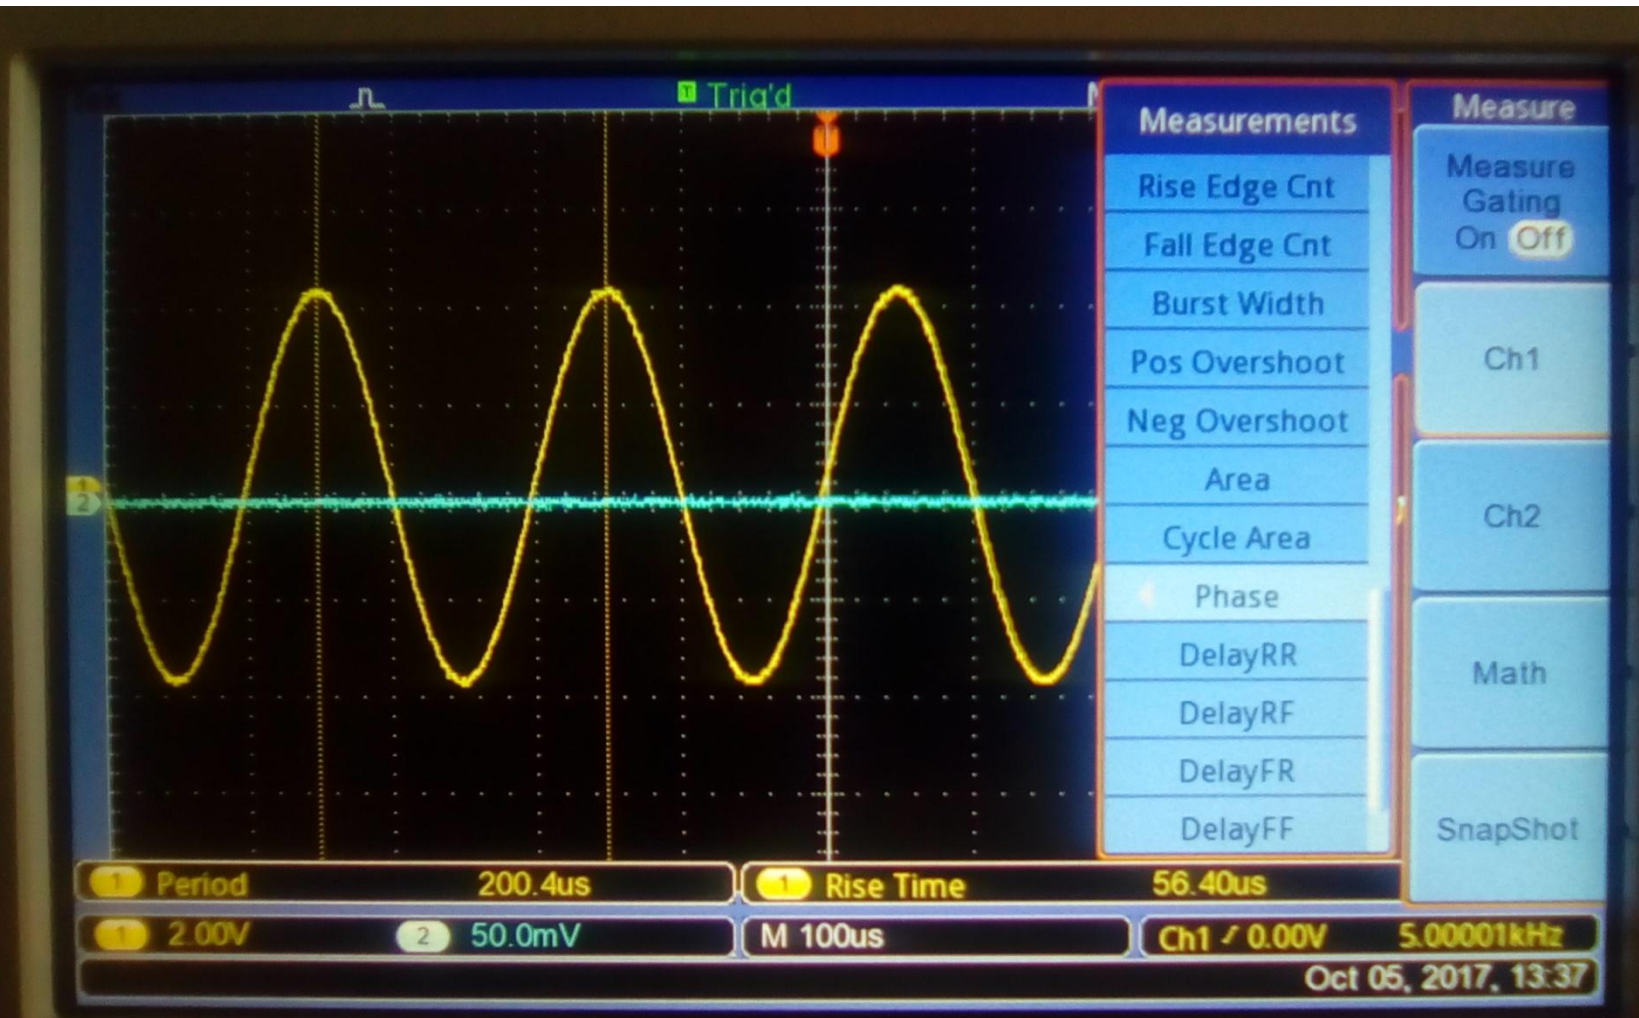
T Trig'd

Measurements
Rise Edge Cnt
Fall Edge Cnt
Burst Width
Pos Overshoot
Neg Overshoot
Area
Cycle Area
Phase
DelayRR
DelayRF
DelayFR
DelayFF

Measure
Measure Gating
On Off
Ch1
Ch2
Math
SnapShot

1 Period 200.4us
1 Rise Time 56.40us
1 2.00V
2 50.0mV
M 100us
Ch1 ⁄ 0.00V 5.00001kHz
Oct 05, 2017, 13:37